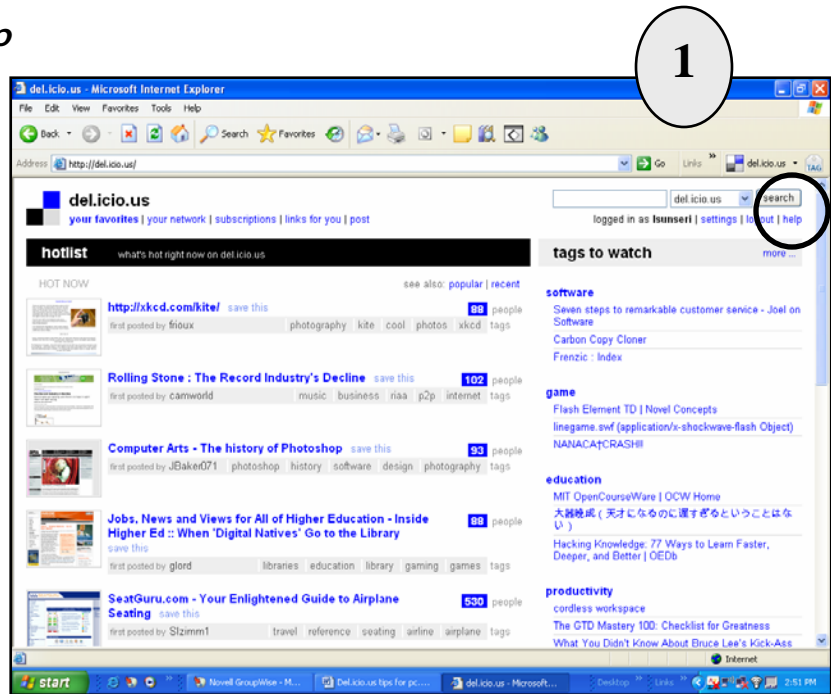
1

del.icio.us - Microsoft Internet Explorer

File Edit View Favorites Tools Help

Back Search Favorites

Address http://del.icio.us/ Go Links del.icio.us

del.icio.us
your favorites | your network | subscriptions | links for you | post

del.icio.us search
logged in as lsunseri | settings | logout | help

hotlist what's hot right now on del.icio.us

tags to watch more ...

HOT NOW see also: popular | recent

http://xkcd.com/kite/ save this 88 people
first posted by frioux photography kite cool photos xkcd tags

Rolling Stone : The Record Industry's Decline save this 102 people
first posted by camworld music business riaa p2p internet tags

Computer Arts - The history of Photoshop save this 93 people
first posted by JBaker071 photoshop history software design photography tags

Jobs, News and Views for All of Higher Education - Inside Higher Ed :: When 'Digital Natives' Go to the Library 88 people
save this
first posted by glord libraries education library gaming games tags

SeatGuru.com - Your Enlightened Guide to Airplane Seating save this 530 people
first posted by Slzimm1 travel reference seating airline airplane tags

software
Seven steps to remarkable customer service - Joel on Software
Carbon Copy Cloner
Frenzic : Index

game
Flash Element TD | Novel Concepts
linegame.swf (application/x-shockwave-flash Object)
NANACA†CRASH!!

education
MIT OpenCourseWare | OCW Home
大器晩成（天才になるのに遅すぎるということはない）
Hacking Knowledge: 77 Ways to Learn Faster, Deeper, and Better | OEDb

productivity
cordless workspace
The GTD Mastery 100: Checklist for Greatness
What You Didn't Know About Bruce Lee's Kick-Ass

Internet

start Novell GroupWise - M... Del.icio.us tips for pc.... del.icio.us - Microsoft... Desktop Links 2:51 PM